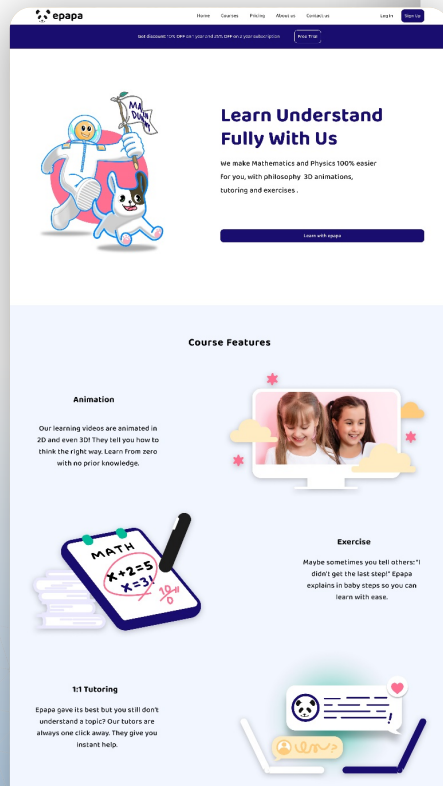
epapa

Home Courses Pricing About us Contact us Log in Sign Up

Get discount 10% OFF on year and 25% OFF on a your subscription Free Trial

MA DUN

Learn Understand Fully With Us

We make Mathematics and Physics 100% easier For you, with philosophy 3D animations, tutoring and exercises .

Learn with epapa

Course Features

Animation

Our learning videos are animated in 2D and even 3D! They tell you how to think the right way. Learn from zero with no prior knowledge.

MATH
$x+2=5$
$x=3$
$\frac{10}{10}$

Exercise

Maybe sometimes you tell others: "I didn't get the last step!" Epapa explains in baby steps so you can learn with ease.

1:1 Tutoring

Epapa gave its best but you still don't understand a topic? Our tutors are always one click away. They give you instant help.